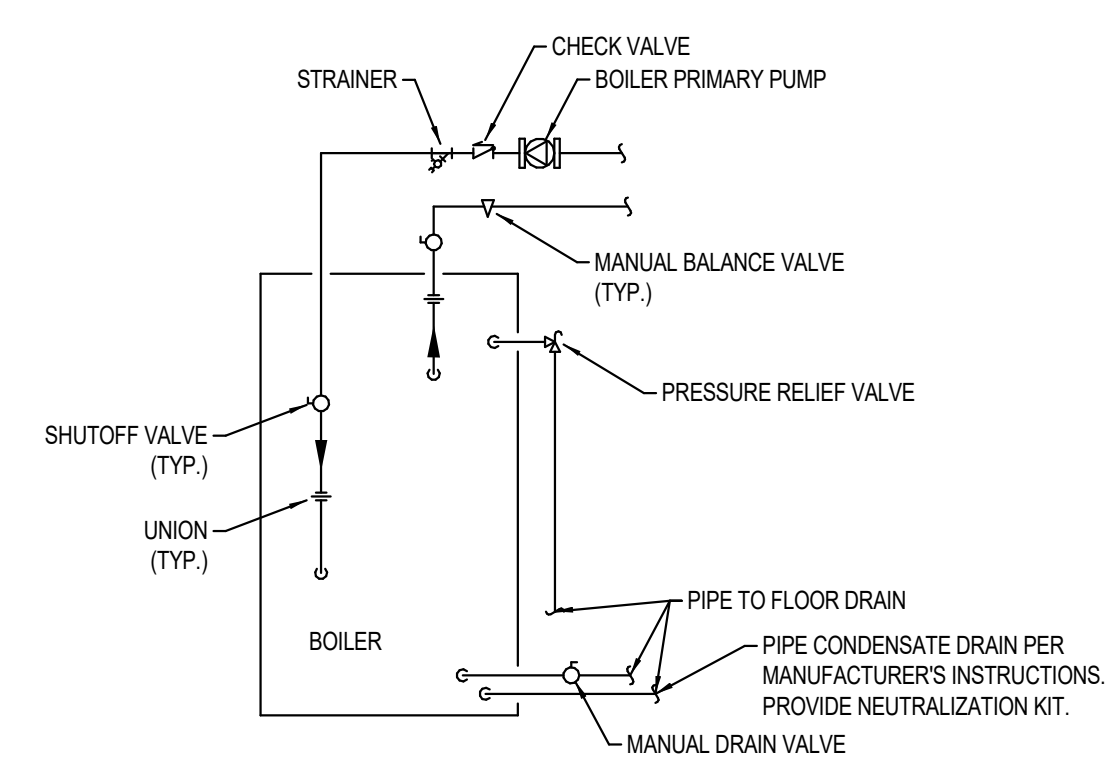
CHECK VALVE
STRAINER
BOILER PRIMARY PUMP
MANUAL BALANCE VALVE (TYP.)
PRESSURE RELIEF VALVE
SHUTOFF VALVE (TYP.)
UNION (TYP.)
PIPE TO FLOOR DRAIN
BOILER
PIPE CONDENSATE DRAIN PER MANUFACTURER'S INSTRUCTIONS. PROVIDE NEUTRALIZATION KIT.
MANUAL DRAIN VALVE